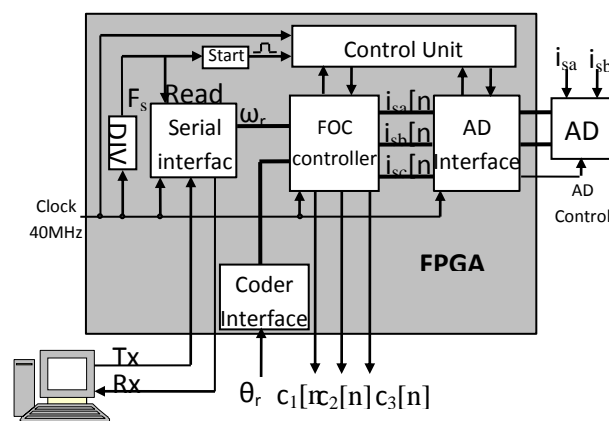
Start

Control Unit

$i_{sa}$ $i_{sb}$

$F_s$ Read

DIV

Serial interfac

$\omega_r$

FOC controller

$i_{sa}[n$

$i_{sb}[n$

$i_{sc}[n$

AD Interface

AD

AD Control

Clock 40MHz

FPGA

Coder Interface

Tx

Rx

$\theta_r$ $c_1[n]c_2[n]c_3[n]$